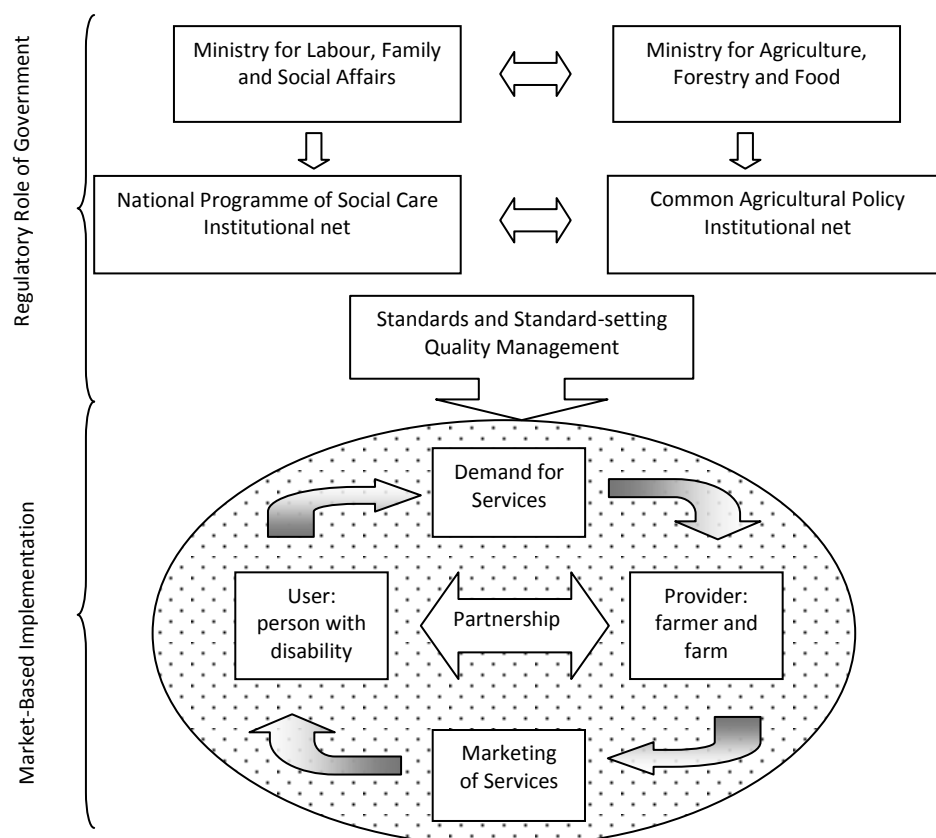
Regulatory Role of Government

Ministry for Labour, Family and Social Affairs

Ministry for Agriculture, Forestry and Food

National Programme of Social Care Institutional net

Common Agricultural Policy Institutional net

Standards and Standard-setting Quality Management

Market-Based Implementation

Demand for Services

User: person with disability

Partnership

Provider: farmer and farm

Marketing of Services